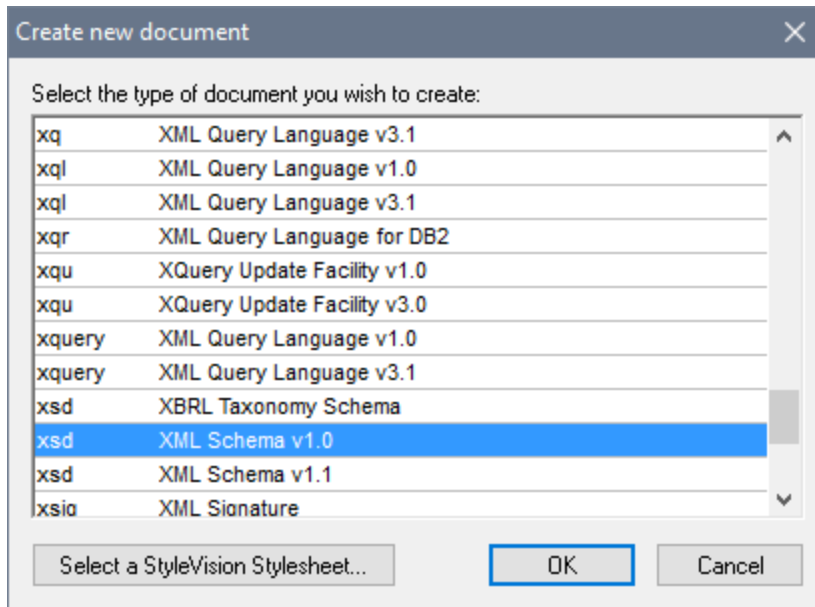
Create new document

Select the type of document you wish to create:

| | |
|---|---|
| xq | XML Query Language v3.1 |
| xql | XML Query Language v1.0 |
| xql | XML Query Language v3.1 |
| xqr | XML Query Language for DB2 |
| xqu | XQuery Update Facility v1.0 |
| xqu | XQuery Update Facility v3.0 |
| xquery | XML Query Language v1.0 |
| xquery | XML Query Language v3.1 |
| xsd | XBRL Taxonomy Schema |
| xsd | XML Schema v1.0 |
| xsd | XML Schema v1.1 |
| xsig | XML Signature |

Select a StyleVision Stylesheet...

OK

Cancel